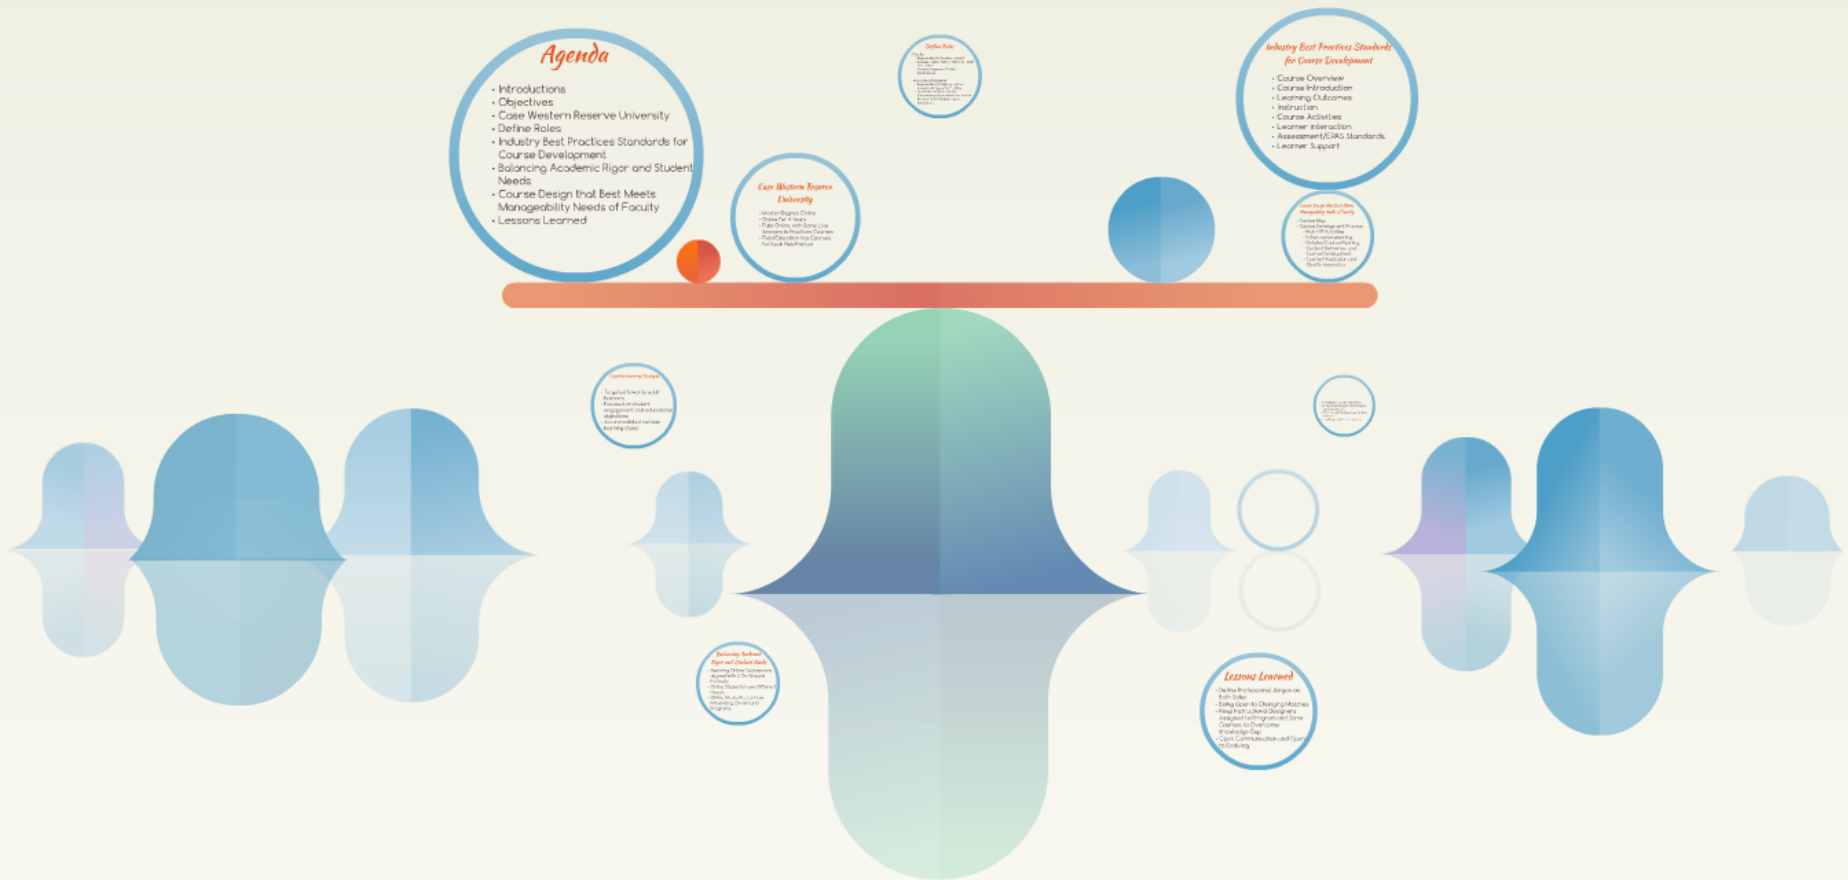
Agenda

- Introductions
- Objectives
- Case Western Reserve University
- Define Roles
- Industry Best Practices Standards for Course Development
- Balancing Academic Rigor and Student Needs
- Course Design that Best Meets Manageability Needs of Faculty
- Lessons Learned

Define Roles

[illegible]

Case Western Reserve University

- Mission Degree Online
- Online for 4 Years
- Fully Online, with Some Live Sessions in Practicum Courses
- Post-Education Courses
- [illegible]

Industry Best Practices Standards for Course Development

- Course Overview
- Course Introduction
- Learning Outcomes
- Instruction
- Course Activities
- Learner Interaction
- Assessment/CPAS Standards
- Learner Support

Course Design that Best Meets Manageability Needs of Faculty

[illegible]

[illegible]

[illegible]

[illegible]

Balancing Academic Rigor and Student Needs

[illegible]

Lessons Learned

- Define Professional Jargon on Both Sides
- Being Open to Changing Matches
- Keep Instructional Designers Assigned to Program and Same Courses to Overcome Knowledge Gap
- Open Communication and Open to Evolving